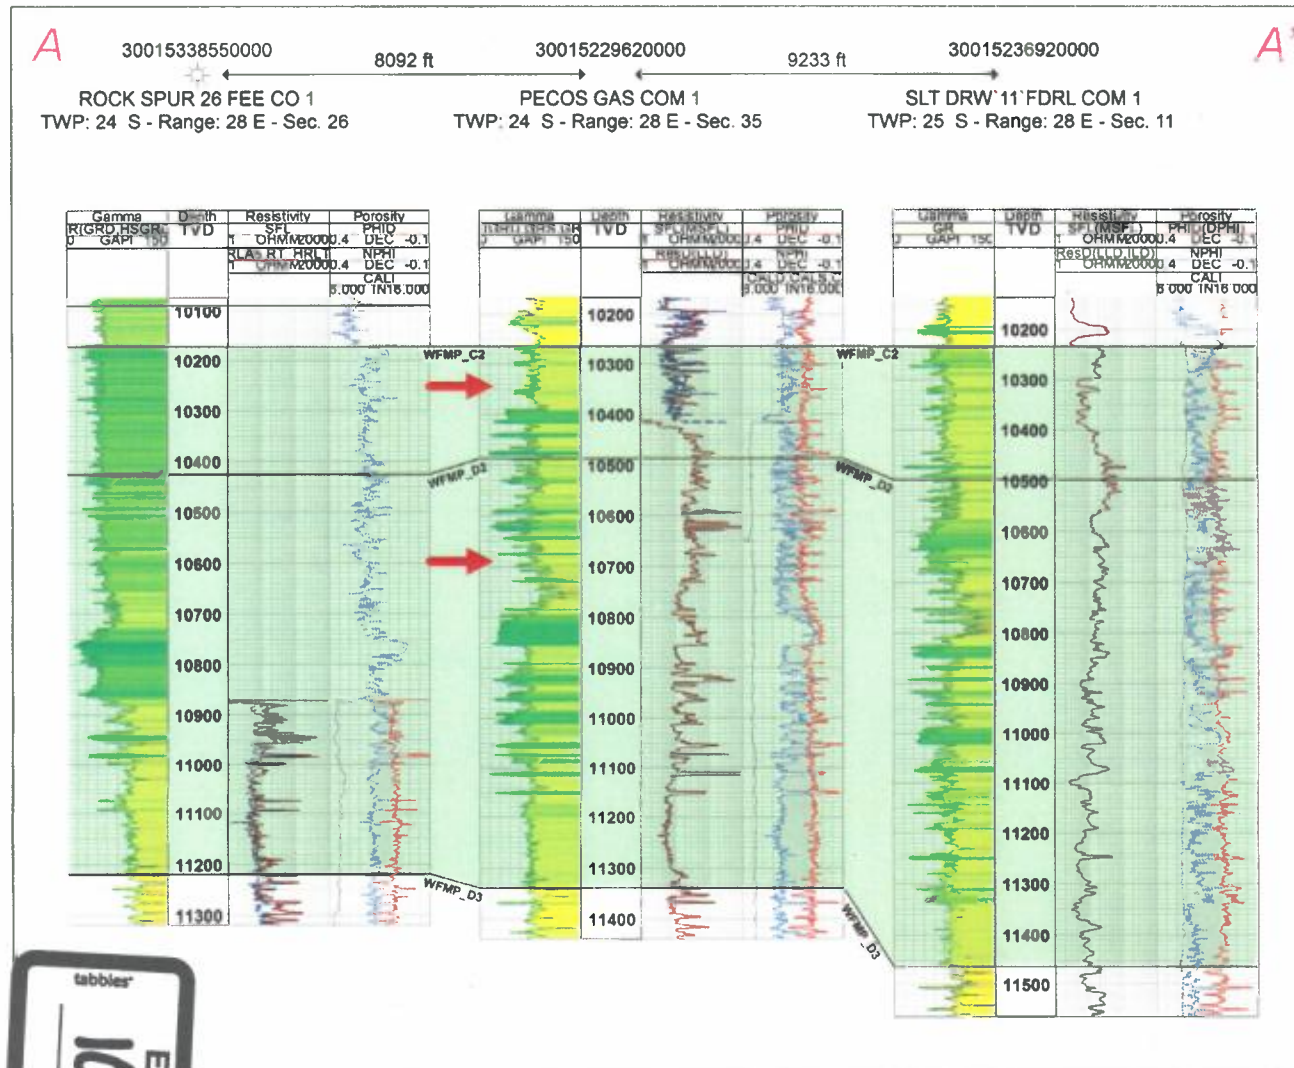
A

A'

30015338550000

8092 ft

30015229620000

9233 ft

30015236920000

ROCK SPUR 26 FEE CO 1
TWP: 24 S - Range: 28 E - Sec. 26

PECOS GAS COM 1
TWP: 24 S - Range: 28 E - Sec. 35

SLT DRW`11`FDRL COM 1
TWP: 25 S - Range: 28 E - Sec. 11

| Gamma | Depth | Resistivity | Porosity |
|---|---|---|---|
| R(GRD,HSGR) 0 GAPI 150 | TVD | SFL 1 OHMM20000 0.4 | PHID DEC -0.1 |
| | | RLA5,RT_HRLT 1 OHMM20000 0.4 | NPHI DEC -0.1 |
| | | | CALI 6.000 IN16.000 |

10100
10200
10300
10400
10500
10600
10700
10800
10900
11000
11100
11200
11300

WFMP_C2
WFMP_D3
WFMP_D3

| Gamma | Depth | Resistivity | Porosity |
|---|---|---|---|
| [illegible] 0 GAPI 150 | TVD | SFL(MSFL) 1 OHMM20000 0.4 | PHID DEC -0.1 |
| | | RES(D)(LLD) 1 OHMM20000 0.4 | NPHI DEC -0.1 |
| | | | CALD,CALS 6.000 IN16.000 |

10200
10300
10400
10500
10600
10700
10800
10900
11000
11100
11200
11300
11400

WFMP_C2
WFMP_D3
WFMP_D3

| Gamma | Depth | Resistivity | Porosity |
|---|---|---|---|
| GR 0 GAPI 150 | TVD | SFL(MSFL) 1 OHMM20000 0.4 | PHI(DPHI) DEC -0.1 |
| | | ResD(LLD,ILD) 1 OHMM20000 0.4 | NPHI DEC -0.1 |
| | | | CALI 6.000 IN16.000 |

10200
10300
10400
10500
10600
10700
10800
10900
11000
11100
11200
11300
11400
11500

tabbies